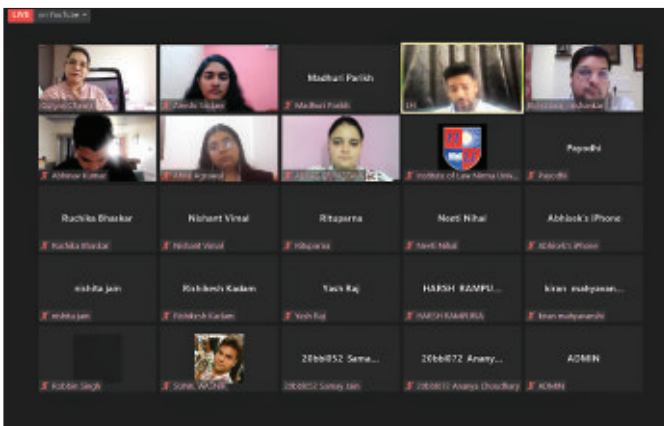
LIVE on YouTube

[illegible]

Zainab Siddiqui

Madhuri Parikh

Madhuri Parikh

LH

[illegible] Indurkar

Abhinav Kumar

Ahna Agrawal

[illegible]

Institute of Law Nirma Univ...

Payodhi

Payodhi

Ruchika Bhaskar

Ruchika Bhaskar

Nishant Vimal

Nishant Vimal

Rituparna

Rituparna

Neeti Nihal

Neeti Nihal

Abhisek's iPhone

Abhisek's iPhone

mishita jain

mishita jain

Rishikesh Kadam

Rishikesh Kadam

Yash Raj

Yash Raj

HARSH RAMPU...

HARSH RAMPURIA

kiran mahyavan...

kiran mahyavanshi

Robbin Singh

Sohel WADHE

20bbl052 Sama...

20bbl052 Samay Jain

20bbl072 Anany...

20bbl072 Ananya Choudhary

ADMIN

ADMIN